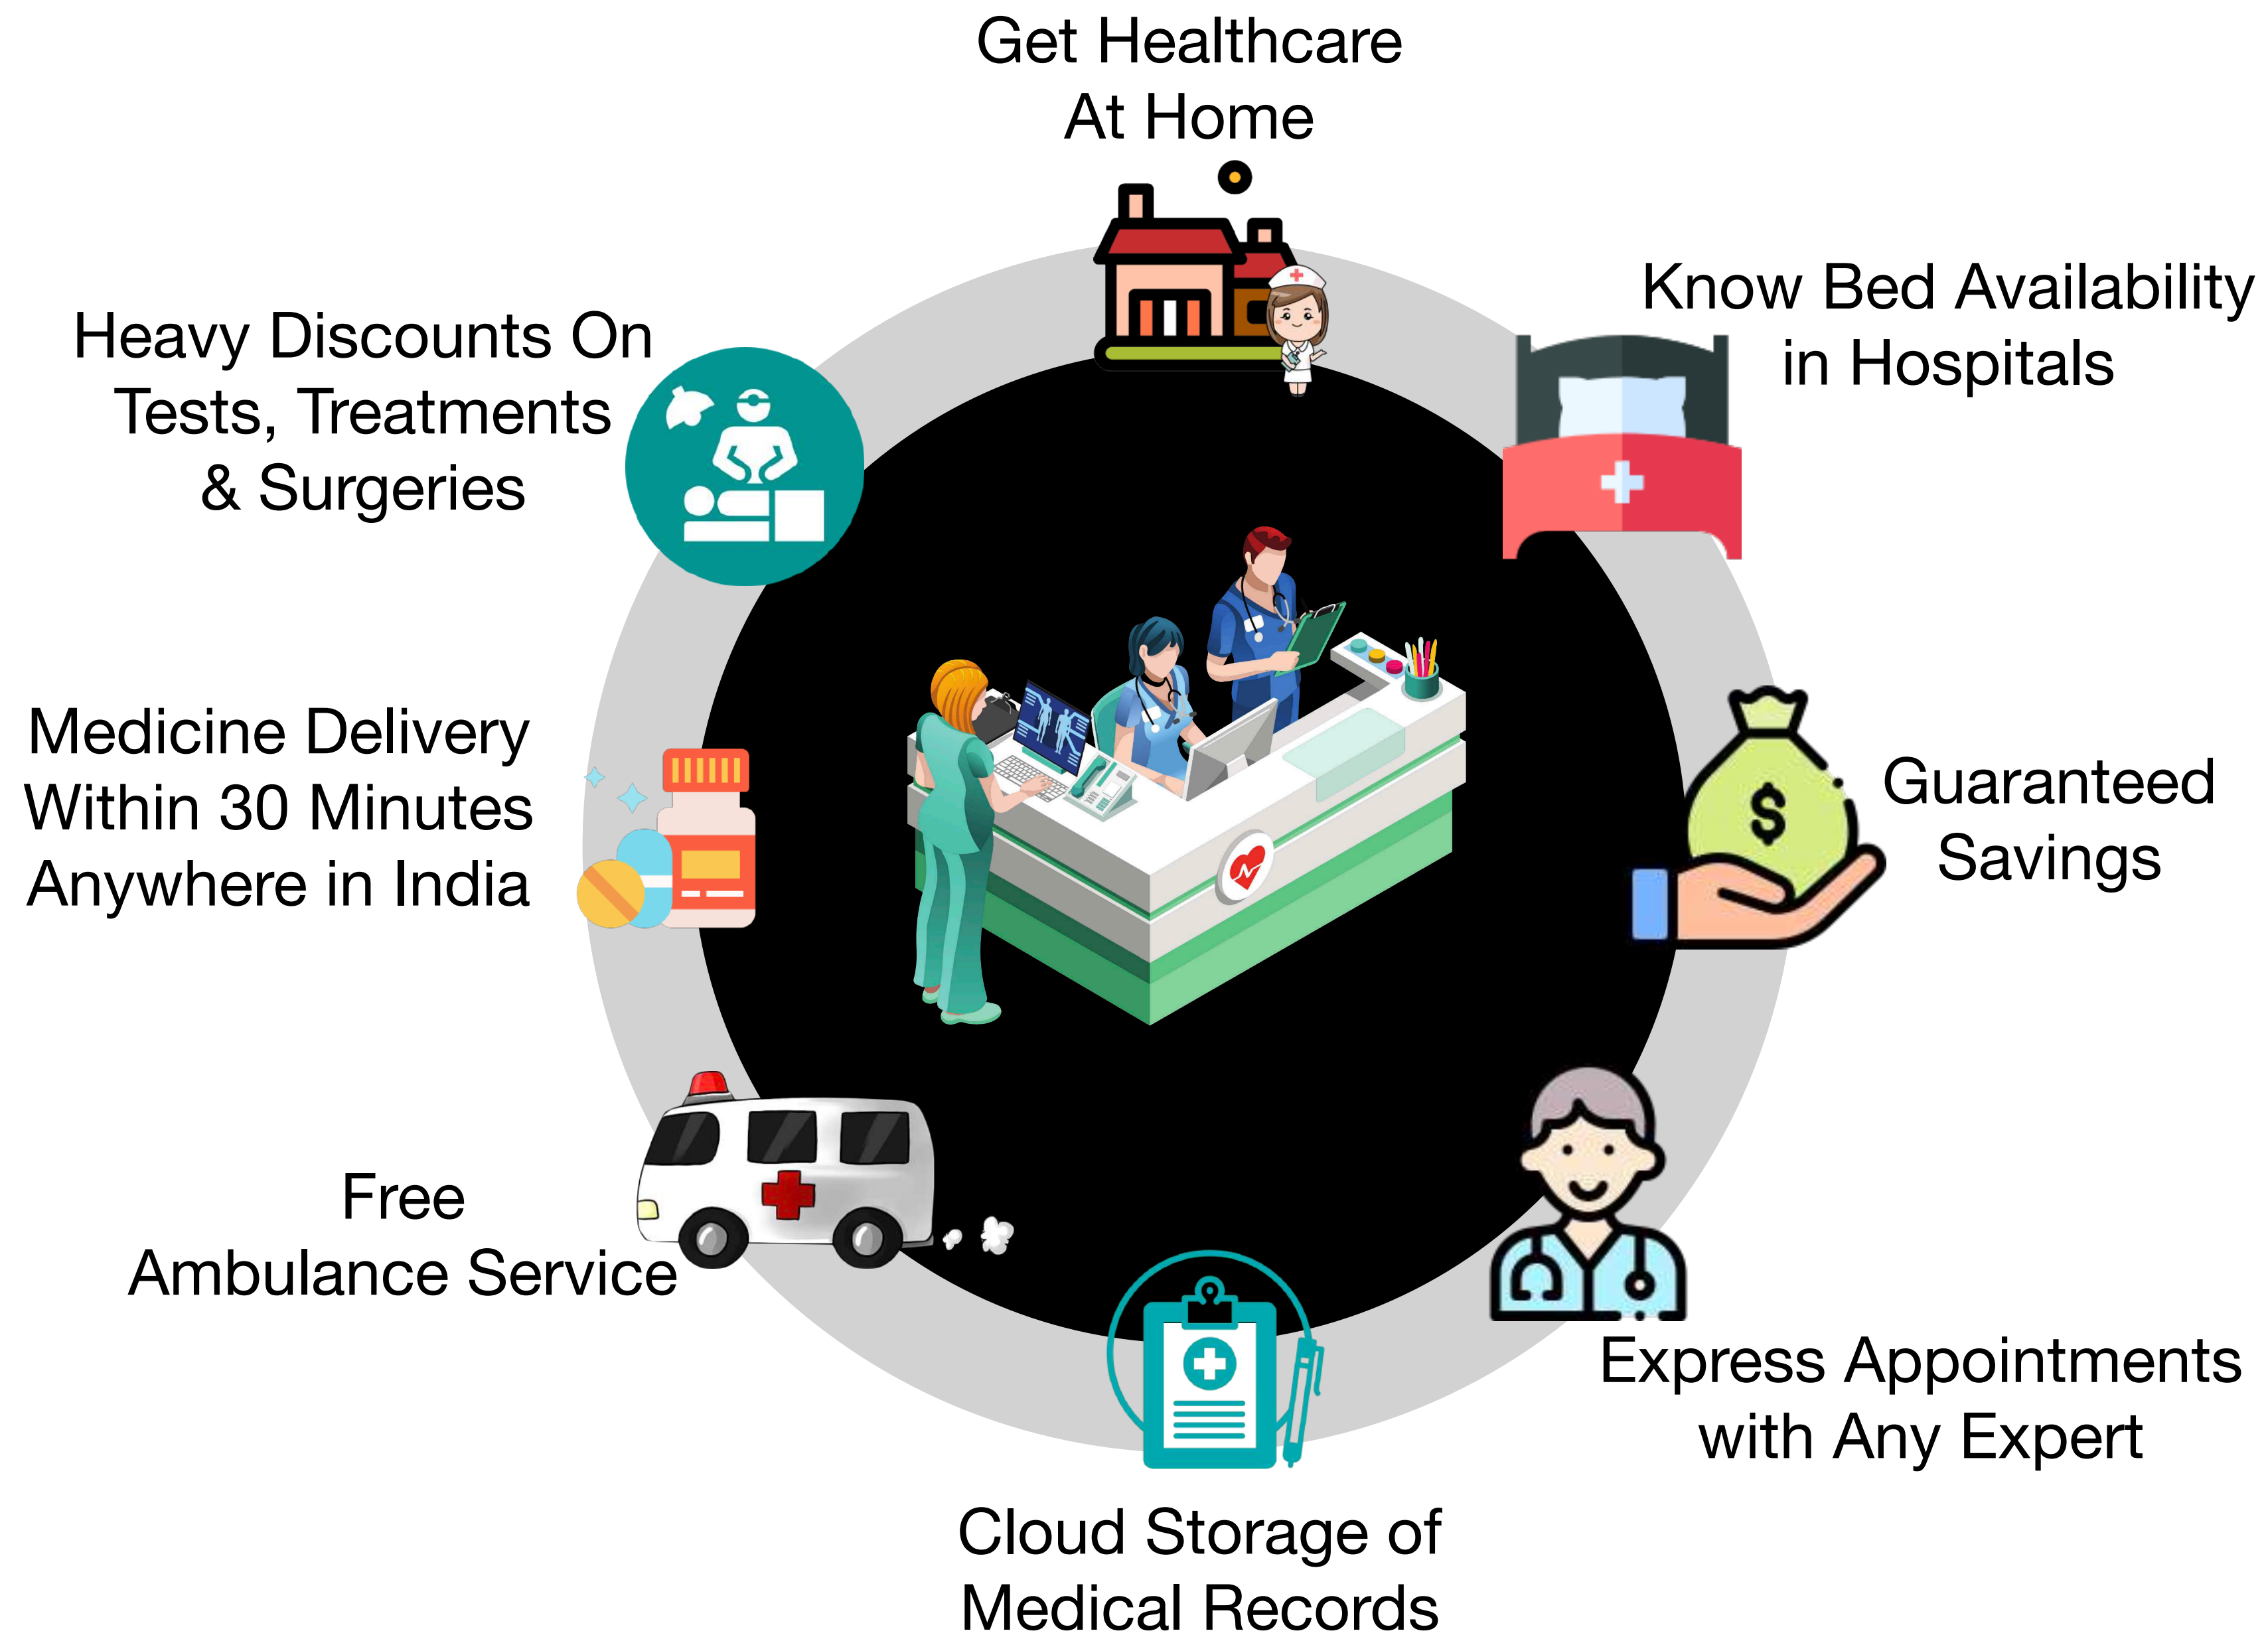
Get Healthcare At Home

Know Bed Availability in Hospitals

Heavy Discounts On Tests, Treatments & Surgeries

Medicine Delivery Within 30 Minutes Anywhere in India

Guaranteed Savings

$

Free Ambulance Service

Express Appointments with Any Expert

Cloud Storage of Medical Records